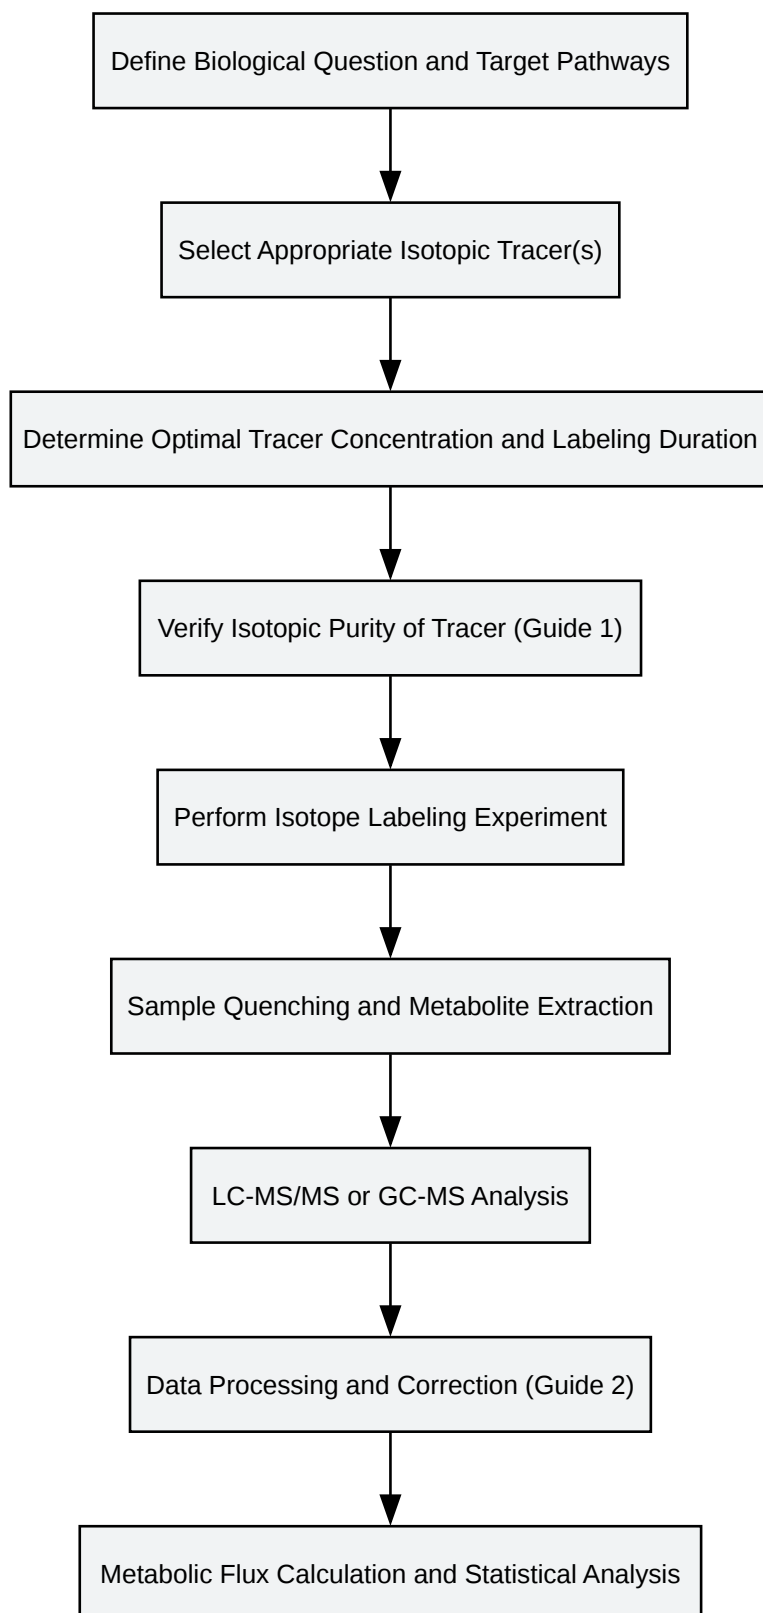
Define Biological Question and Target Pathways

Select Appropriate Isotopic Tracer(s)

Determine Optimal Tracer Concentration and Labeling Duration

Verify Isotopic Purity of Tracer (Guide 1)

Perform Isotope Labeling Experiment

Sample Quenching and Metabolite Extraction

LC-MS/MS or GC-MS Analysis

Data Processing and Correction (Guide 2)

Metabolic Flux Calculation and Statistical Analysis